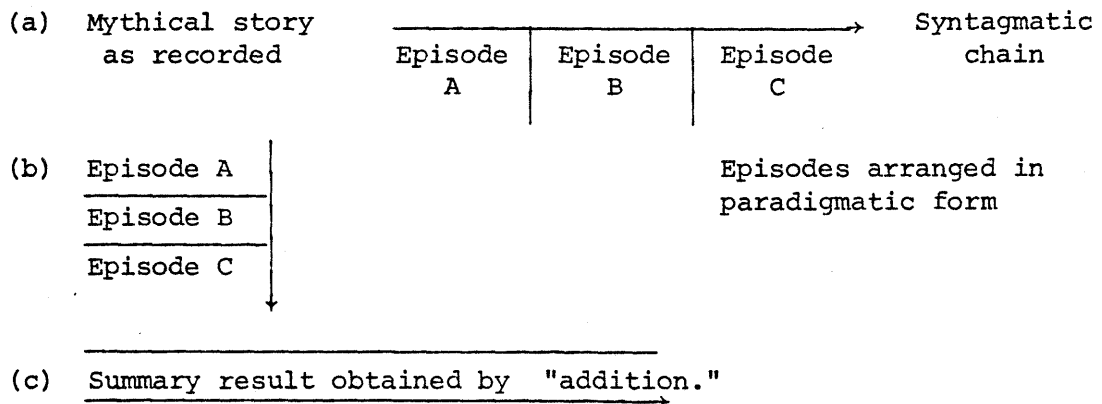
(a) Mythical story as recorded

Episode A | Episode B | Episode C

Syntagmatic chain

(b) Episode A

Episode B

Episode C

Episodes arranged in paradigmatic form

(c) Summary result obtained by "addition."